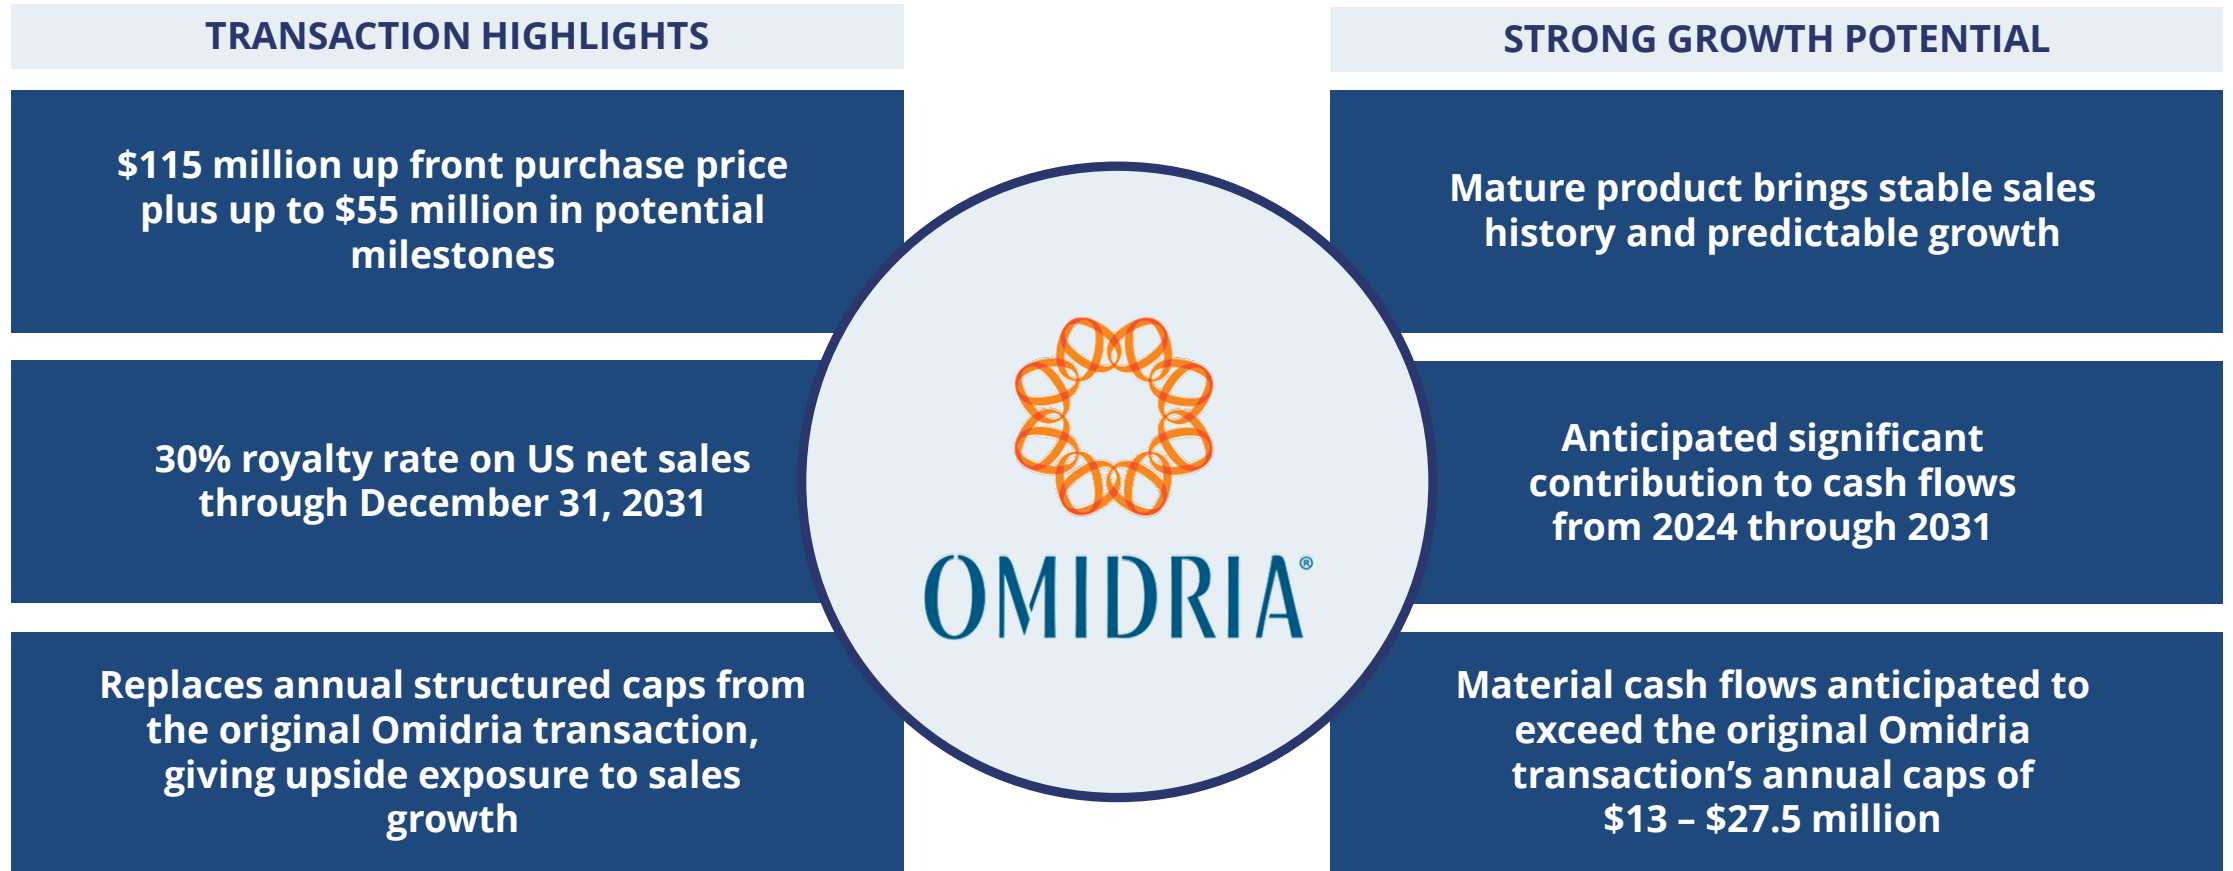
TRANSACTION HIGHLIGHTS

$115 million up front purchase price plus up to $55 million in potential milestones

30% royalty rate on US net sales through December 31, 2031

Replaces annual structured caps from the original Omidria transaction, giving upside exposure to sales growth

OMIDRIA®

STRONG GROWTH POTENTIAL

Mature product brings stable sales history and predictable growth

Anticipated significant contribution to cash flows from 2024 through 2031

Material cash flows anticipated to exceed the original Omidria transaction’s annual caps of $13 – $27.5 million